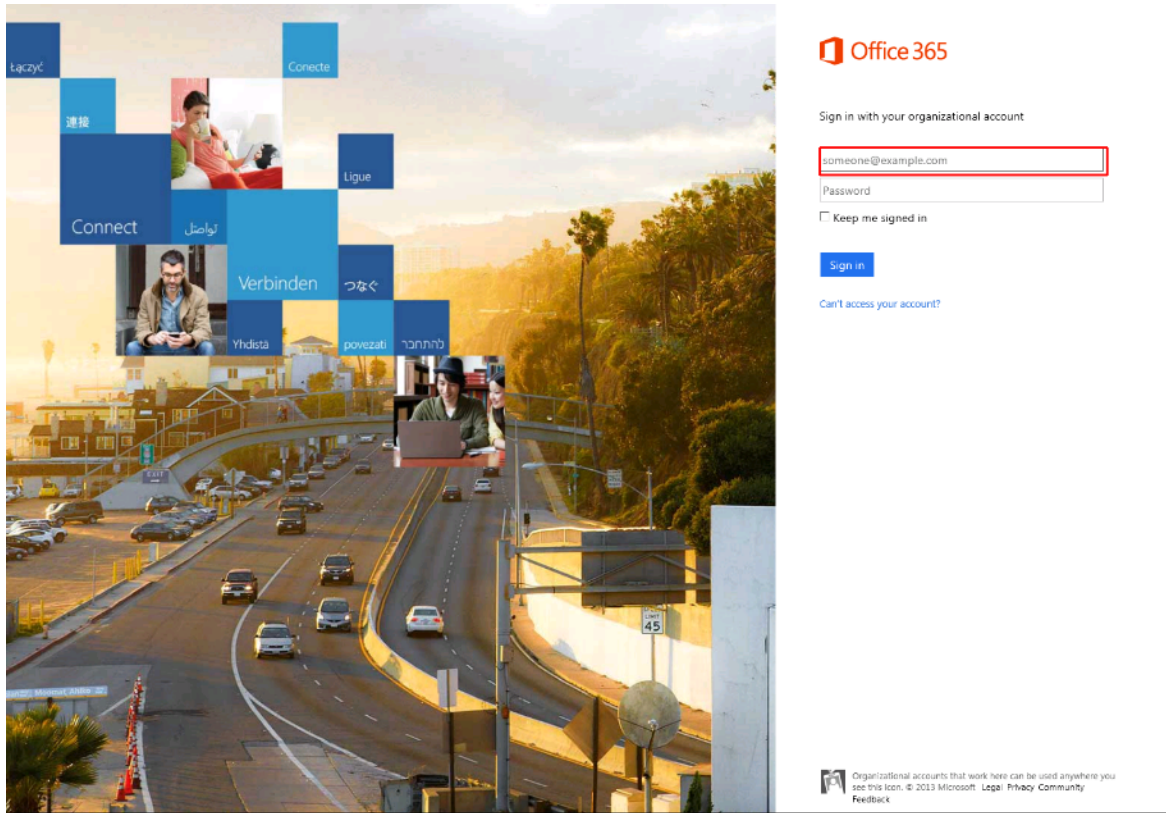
Łączyć

Conecte

連接

Ligue

Connect

تواصل

Verbinden

つなぐ

Yhdistä

povezati

להתחבר

45

Office 365

Sign in with your organizational account

someone@example.com

Password

Keep me signed in

Sign in

Can't access your account?

Organizational accounts that work here can be used anywhere you see this icon. © 2013 Microsoft Legal Privacy Community Feedback